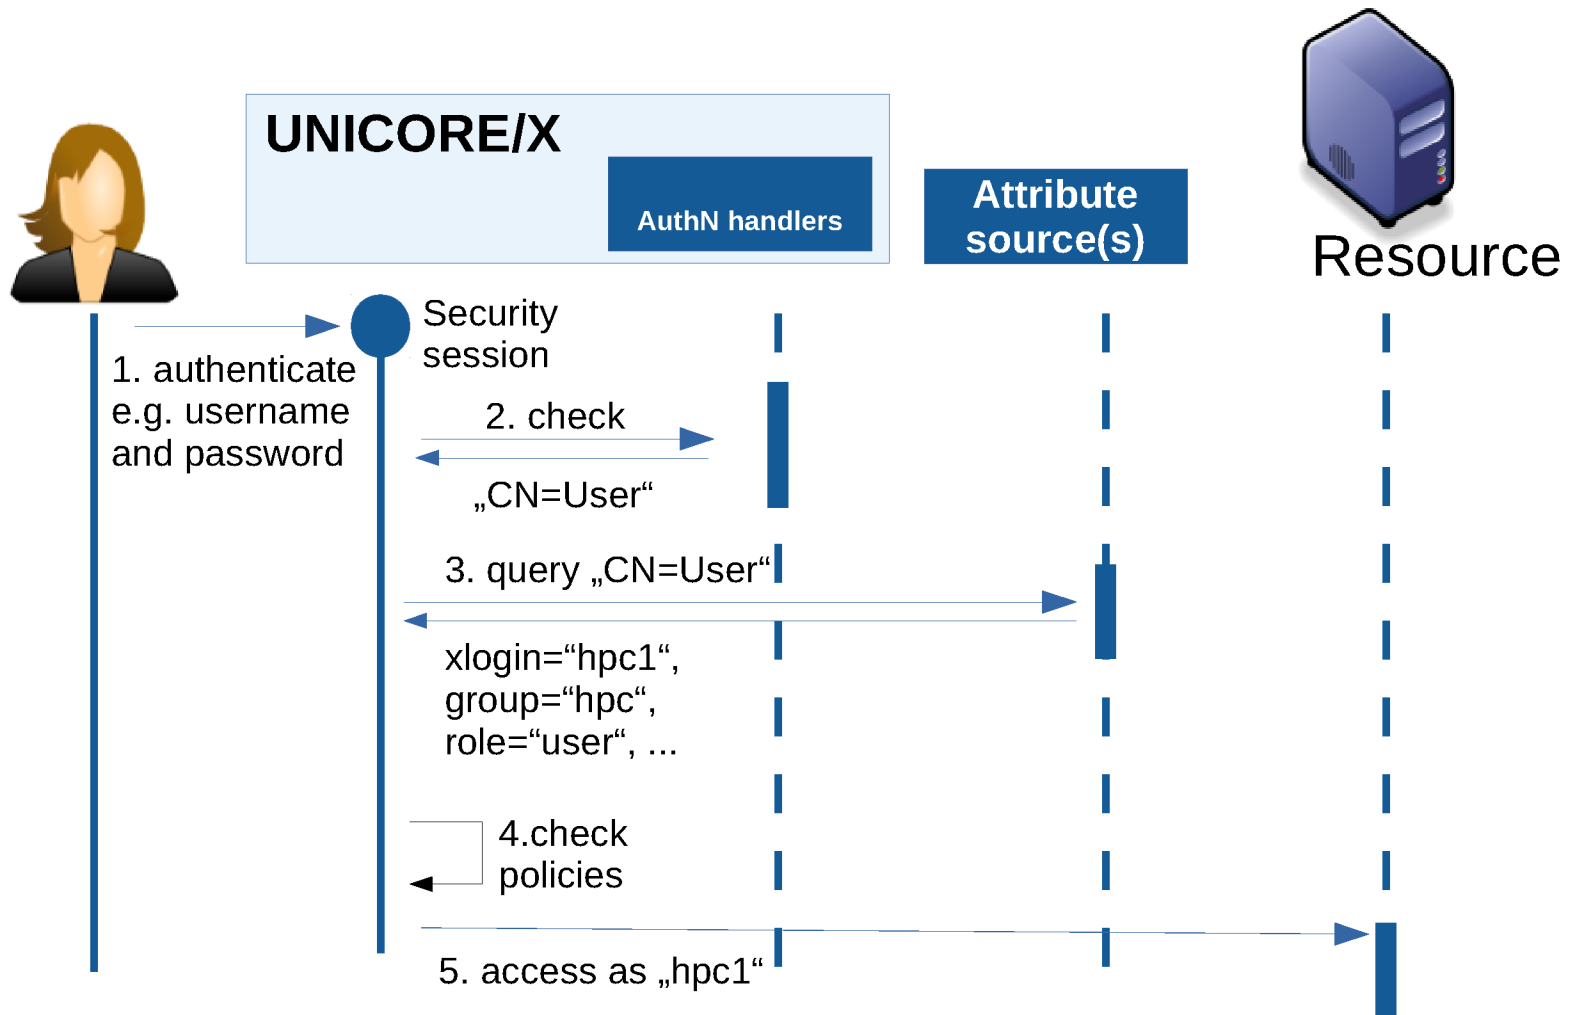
UNICORE/X

AuthN handlers

Attribute source(s)

Resource

Security session

1. authenticate e.g. username and password

2. check

„CN=User“

3. query „CN=User“

xlogin=“hpc1“, group=“hpc“, role=“user“, ...

4.check policies

5. access as „hpc1“